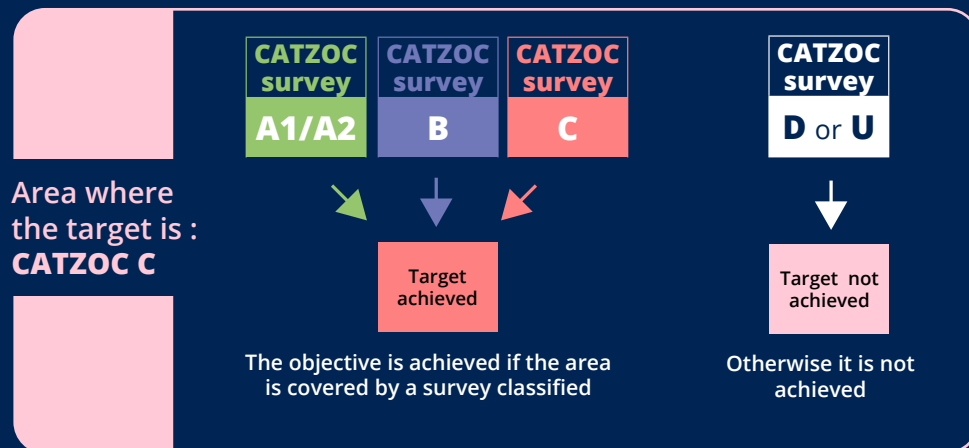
Area where the target is : CATZOC C

CATZOC survey
A1/A2

CATZOC survey
B

CATZOC survey
C

Target achieved

The objective is achieved if the area is covered by a survey classified

CATZOC survey
D or U

Target not achieved

Otherwise it is not achieved